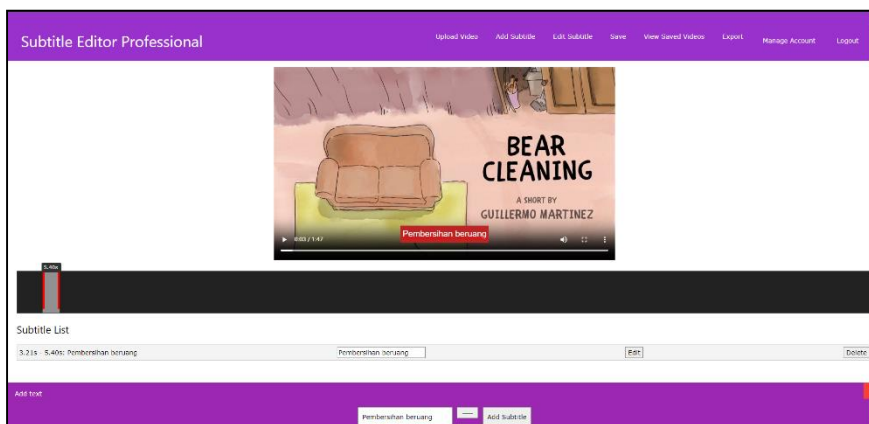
Subtitle Editor Professional

Upload Video Add Subtitle Edit Subtitle Save View Saved Videos Export Manage Account Logout

BEAR CLEANING

A SHORT BY GUILLERMO MARTINEZ

0:03 / 1:47

Pembersihan beruang

5.40s

Subtitle List

3.21s - 5.40s: Pembersihan beruang

Pembersihan beruang

Edit

Delete

Add text

Pembersihan beruang

Add Subtitle